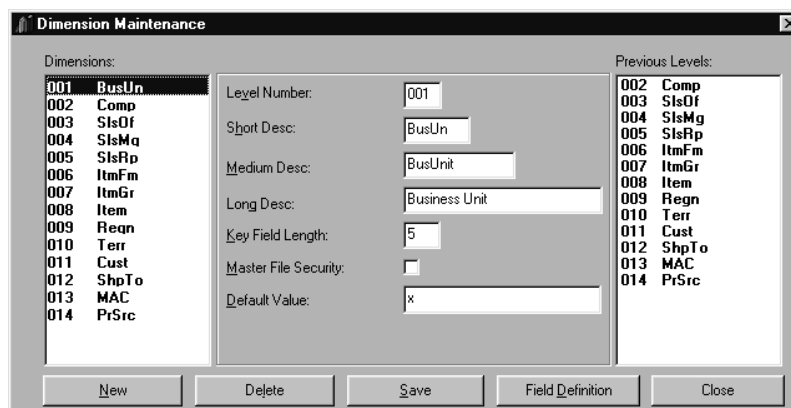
Dimension Maintenance

Dimensions:

| | |
|---|---|
| 001 | BusUn |
| 002 | Comp |
| 003 | SlsOf |
| 004 | SlsMg |
| 005 | SlsRp |
| 006 | ItmFm |
| 007 | ItmGr |
| 008 | Item |
| 009 | Regn |
| 010 | Terr |
| 011 | Cust |
| 012 | ShpTo |
| 013 | MAC |
| 014 | PrSrc |

Level Number: 001

Short Desc: BusUn

Medium Desc: BusUnit

Long Desc: Business Unit

Key Field Length: 5

Master File Security:

Default Value: x

Previous Levels:

| | |
|---|---|
| 002 | Comp |
| 003 | SlsOf |
| 004 | SlsMg |
| 005 | SlsRp |
| 006 | ItmFm |
| 007 | ItmGr |
| 008 | Item |
| 009 | Regn |
| 010 | Terr |
| 011 | Cust |
| 012 | ShpTo |
| 013 | MAC |
| 014 | PrSrc |

New Delete Save Field Definition Close